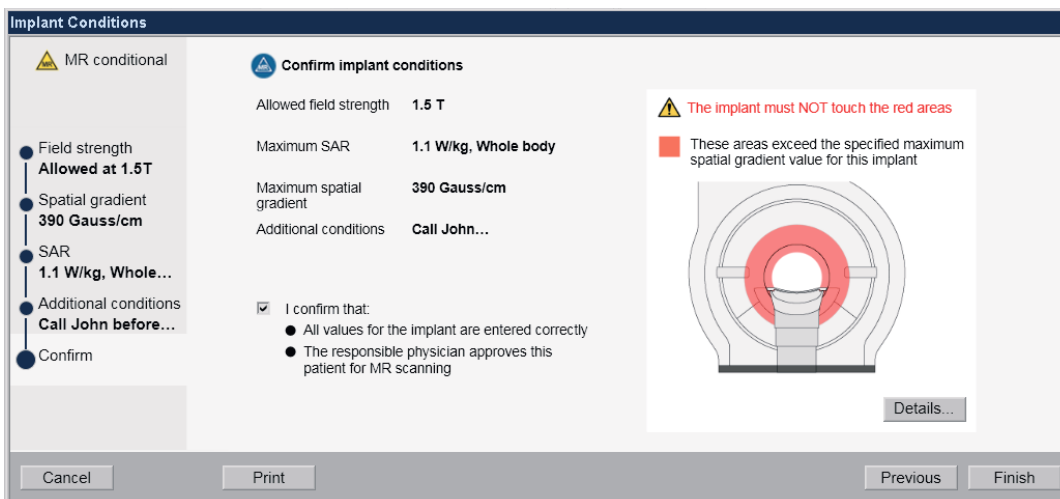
Implant Conditions

MR conditional

Field strength
Allowed at 1.5T

Spatial gradient
390 Gauss/cm

SAR
1.1 W/kg, Whole…

Additional conditions
Call John before…

Confirm

Confirm implant conditions

| Allowed field strength | 1.5 T |
|---|---|
| Maximum SAR | 1.1 W/kg, Whole body |
| Maximum spatial gradient | 390 Gauss/cm |
| Additional conditions | Call John… |

☑ I confirm that:
● All values for the implant are entered correctly
● The responsible physician approves this patient for MR scanning

The implant must NOT touch the red areas

These areas exceed the specified maximum spatial gradient value for this implant

Details...

Cancel
Print
Previous
Finish